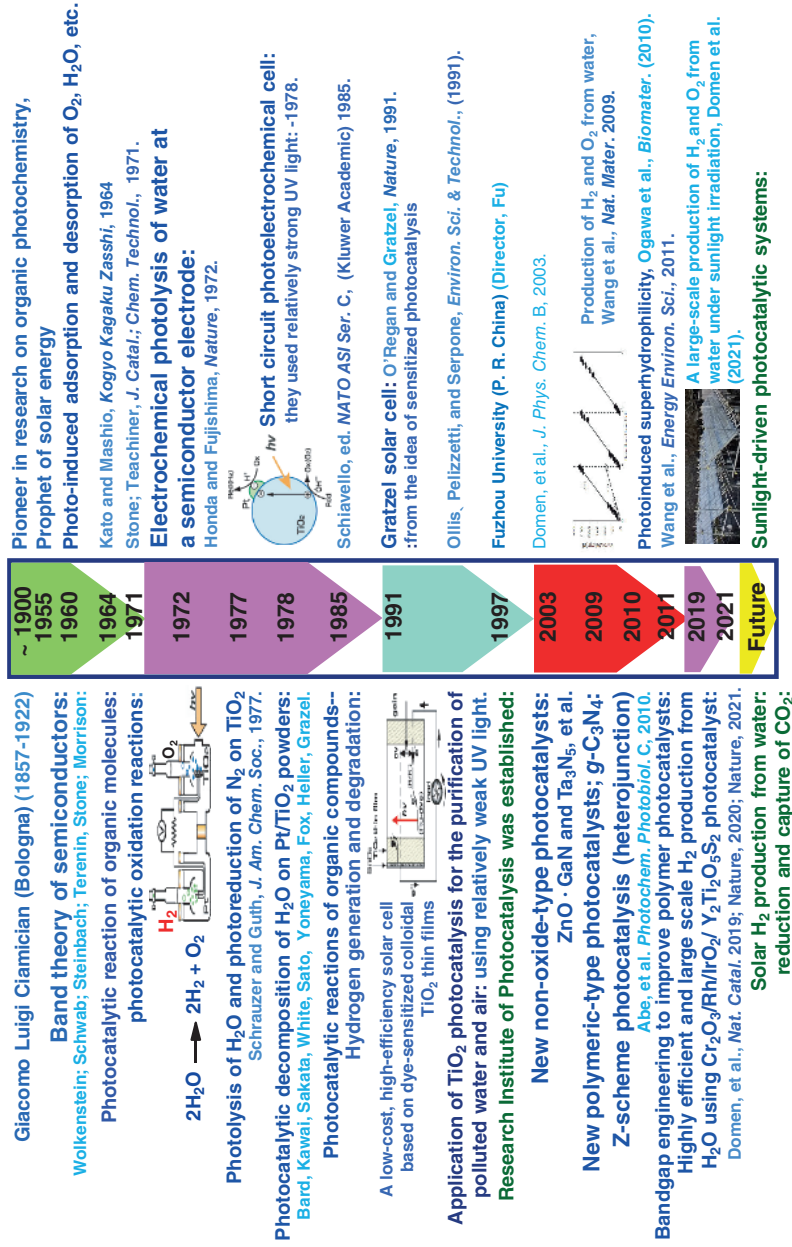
Giacomo Luigi Ciamician (Bologna) (1857-1922)

Band theory of semiconductors:
Wolkenstein; Schwab; Steinbach; Terenin, Stone; Morrison;

Photocatalytic reaction of organic molecules: photocatalytic oxidation reactions:

$2H_2O \longrightarrow 2H_2 + O_2$

$H_2$ $O_2$ hv

Photolysis of $H_2O$ and photoreduction of $N_2$ on $TiO_2$
Schrauzer and Guth, J. Am. Chem. Soc., 1977.

Photocatalytic decomposition of $H_2O$ on Pt/$TiO_2$ powders:
Bard, Kawai, Sakata, White, Sato, Yoneyama, Fox, Heller, Grazel.

Photocatalytic reactions of organic compounds--Hydrogen generation and degradation:

A low-cost, high-efficiency solar cell based on dye-sensitized colloidal $TiO_2$ thin films

Application of $TiO_2$ photocatalysis for the purification of polluted water and air: using relatively weak UV light.
Research Institute of Photocatalysis was established:

New non-oxide-type photocatalysts:
ZnO · GaN and $Ta_3N_5$, et al.

New polymeric-type photocatalysts; $g$-$C_3N_4$;
Z-scheme photocatalysis (heterojunction)
Abe, et al. Photochem. Photobiol. C, 2010.

Bandgap engineering to improve polymer photocatalysts:
Highly efficient and large scale $H_2$ production from $H_2O$ using $Cr_2O_3$/Rh/Ir$O_2$/ $Y_2Ti_2O_5S_2$ photocatalyst:
Domen, et al., Nat. Catal. 2019; Nature, 2020; Nature, 2021.

Solar $H_2$ production from water: reduction and capture of $CO_2$:

~ 1900
1955
1960
1964
1971
1972
1977
1978
1985
1991
1997
2003
2009
2010
2011
2019
2021
Future

Pioneer in research on organic photochemistry, Prophet of solar energy

Photo-induced adsorption and desorption of $O_2$, $H_2O$, etc.

Kato and Mashio, Kogyo Kagaku Zasshi, 1964

Stone; Teachiner, J. Catal.; Chem. Technol., 1971.

Electrochemical photolysis of water at a semiconductor electrode:
Honda and Fujishima, Nature, 1972.

Short circuit photoelectrochemical cell: they used relatively strong UV light: -1978.

hv $TiO_2$ Pt

Schiavello, ed. NATO ASI Ser. C, (Kluwer Academic) 1985.

Gratzel solar cell: O'Regan and Gratzel, Nature, 1991.
:from the idea of sensitized photocatalysis

Ollis, Pelizzetti, and Serpone, Environ. Sci. & Technol., (1991).

Fuzhou University (P. R. China) (Director, Fu)

Domen, et al., J. Phys. Chem. B, 2003.

Production of $H_2$ and $O_2$ from water, Wang et al., Nat. Mater. 2009.

Photoinduced superhydrophilicity, Ogawa et al., Biomater. (2010).
Wang et al., Energy Environ. Sci., 2011.

A large-scale production of $H_2$ and $O_2$ from water under sunlight irradiation, Domen et al. (2021).

Sunlight-driven photocatalytic systems: